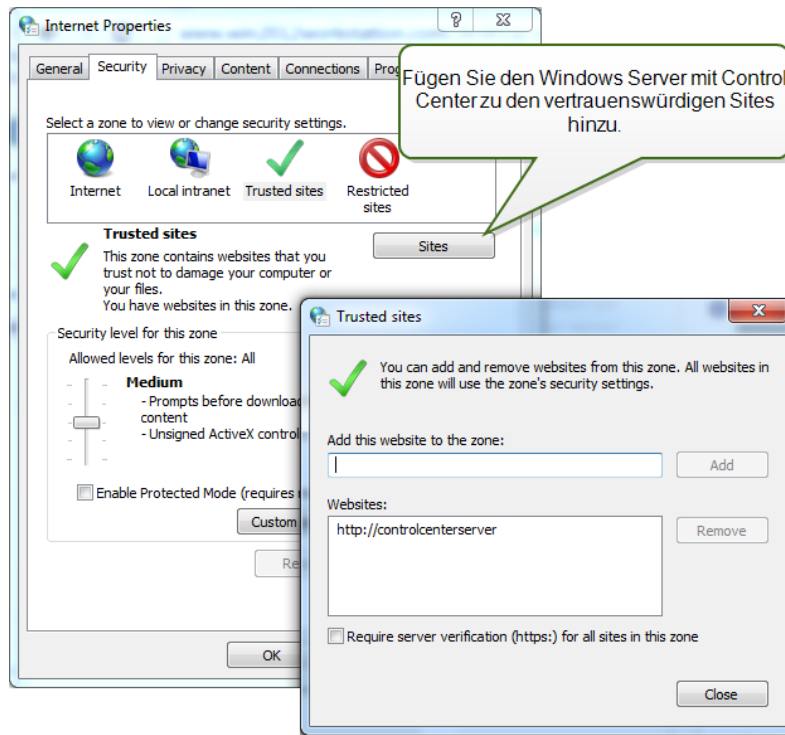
Internet Properties

?

General | Security | Privacy | Content | Connections | Prog

Fügen Sie den Windows Server mit Control Center zu den vertrauenswürdigen Sites hinzu.

Select a zone to view or change security settings.

Internet | Local intranet | Trusted sites | Restricted sites

Trusted sites

This zone contains websites that you trust not to damage your computer or your files.
You have websites in this zone.

Sites

Security level for this zone

Allowed levels for this zone: All

Medium

- Prompts before download content
- Unsigned ActiveX control

Enable Protected Mode (requires r

Custom

Re

OK

Trusted sites

You can add and remove websites from this zone. All websites in this zone will use the zone's security settings.

Add this website to the zone:

Add

Websites:

http://controlcenterserver

Remove

Require server verification (https:) for all sites in this zone

Close